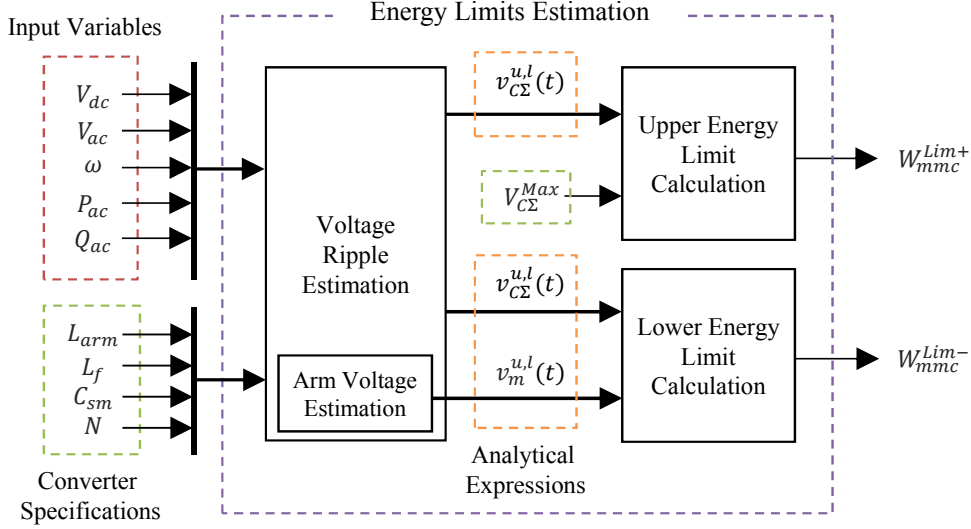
Energy Limits Estimation

Input Variables

$V_{dc}$
$V_{ac}$
$\omega$
$P_{ac}$
$Q_{ac}$

$L_{arm}$
$L_f$
$C_{sm}$
$N$

Converter Specifications

Voltage Ripple Estimation

Arm Voltage Estimation

$v_{C\Sigma}^{u,l}(t)$

$V_{C\Sigma}^{Max}$

$v_{C\Sigma}^{u,l}(t)$

$v_{m}^{u,l}(t)$

Analytical Expressions

Upper Energy Limit Calculation

Lower Energy Limit Calculation

$W_{mmc}^{Lim+}$

$W_{mmc}^{Lim-}$